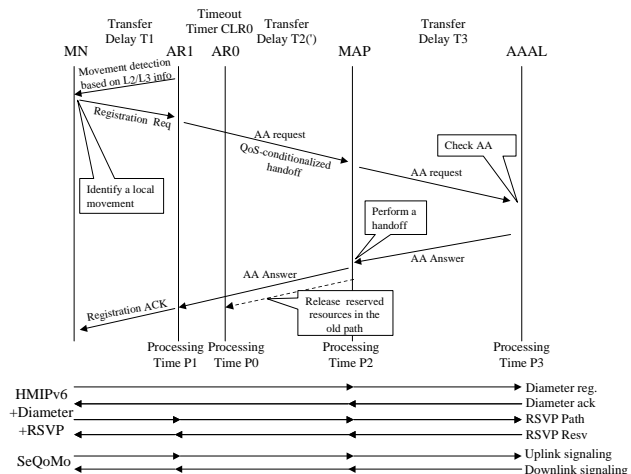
Transfer Delay T1

Timeout Timer CLR0

Transfer Delay T2(')

Transfer Delay T3

MN

AR1

AR0

MAP

AAAL

Movement detection based on L2/L3 info.

Registration Req

AA request

QoS-conditionalized handoff

Check AA

AA request

Identify a local movement

Perform a handoff

AA Answer

AA Answer

Registration ACK

Release reserved resources in the old path

Processing Time P1

Processing Time P0

Processing Time P2

Processing Time P3

HMIPv6 +Diameter +RSVP

Diameter reg.

Diameter ack

RSVP Path

RSVP Resv

SeQoMo

Uplink signaling

Downlink signaling